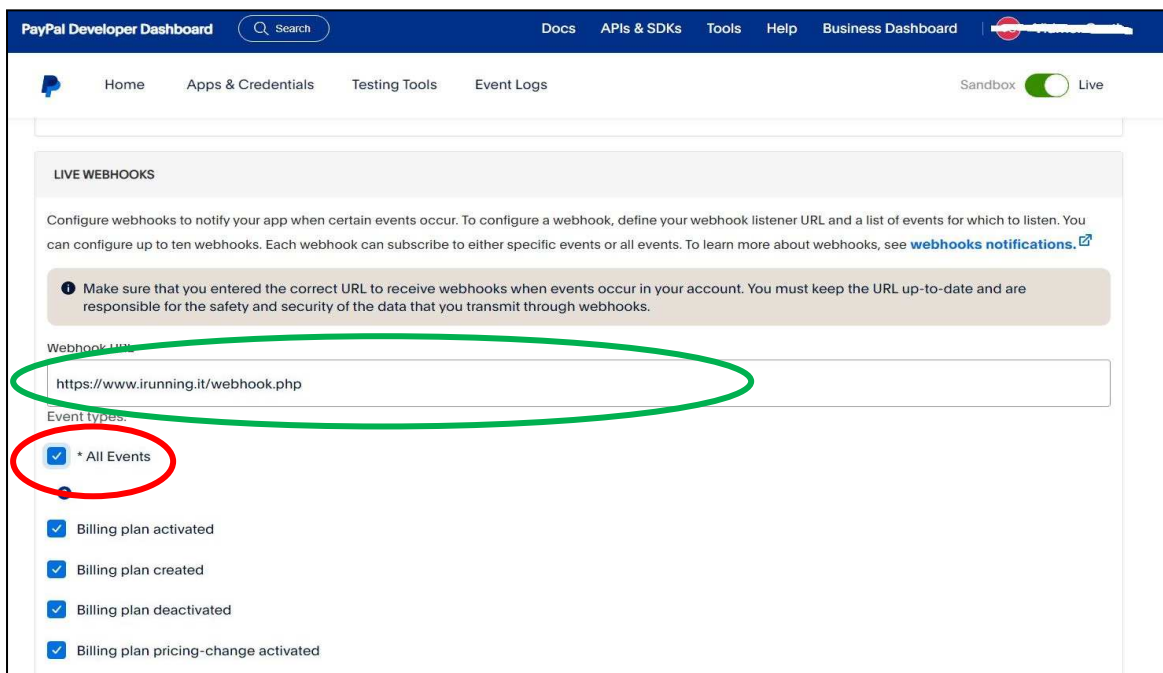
PayPal Developer Dashboard Search Docs APIs & SDKs Tools Help Business Dashboard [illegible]

Home Apps & Credentials Testing Tools Event Logs Sandbox Live

LIVE WEBHOOKS

Configure webhooks to notify your app when certain events occur. To configure a webhook, define your webhook listener URL and a list of events for which to listen. You can configure up to ten webhooks. Each webhook can subscribe to either specific events or all events. To learn more about webhooks, see webhooks notifications.

Make sure that you entered the correct URL to receive webhooks when events occur in your account. You must keep the URL up-to-date and are responsible for the safety and security of the data that you transmit through webhooks.

Webhook URL

https://www.irunning.it/webhook.php

Event types

* All Events

Billing plan activated

Billing plan created

Billing plan deactivated

Billing plan pricing-change activated